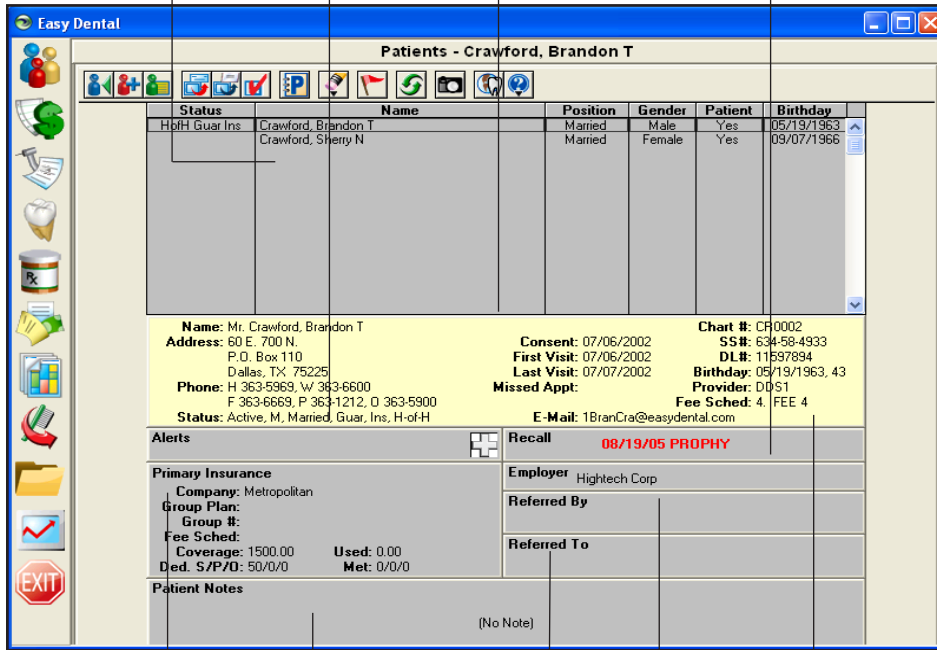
Easy Dental

Patients - Crawford, Brandon T

| Status | Name | Position | Gender | Patient | Birthday |
|---|---|---|---|---|---|
| HofH Guar Ins | Crawford, Brandon T | Married | Male | Yes | 05/19/1963 |
| | Crawford, Sherry N | Married | Female | Yes | 09/07/1966 |

Name: Mr. Crawford, Brandon T
Address: 60 E. 700 N.
P.O. Box 110
Dallas, TX 75225
Phone: H 363-5969, W 363-6600
F 363-6669, P 363-1212, O 363-5900
Status: Active, M, Married, Guar, Ins, H-of-H

Consent: 07/06/2002
First Visit: 07/06/2002
Last Visit: 07/07/2002
Missed Appt:
E-Mail: 1BranCra@easydental.com

Chart #: CR0002
SS#: 634-58-4933
DL#: 11597894
Birthday: 05/19/1963, 43
Provider: DDS1
Fee Sched: 4. FEE 4

Alerts

Recall 08/19/05 PROPHY

Primary Insurance
Company: Metropolitan
Group Plan:
Group #:
Fee Sched:
Coverage: 1500.00 Used: 0.00
Ded. S/P/O: 50/0/0 Met: 0/0/0

Employer Hightech Corp

Referred By

Referred To

Patient Notes

(No Note)

EXIT